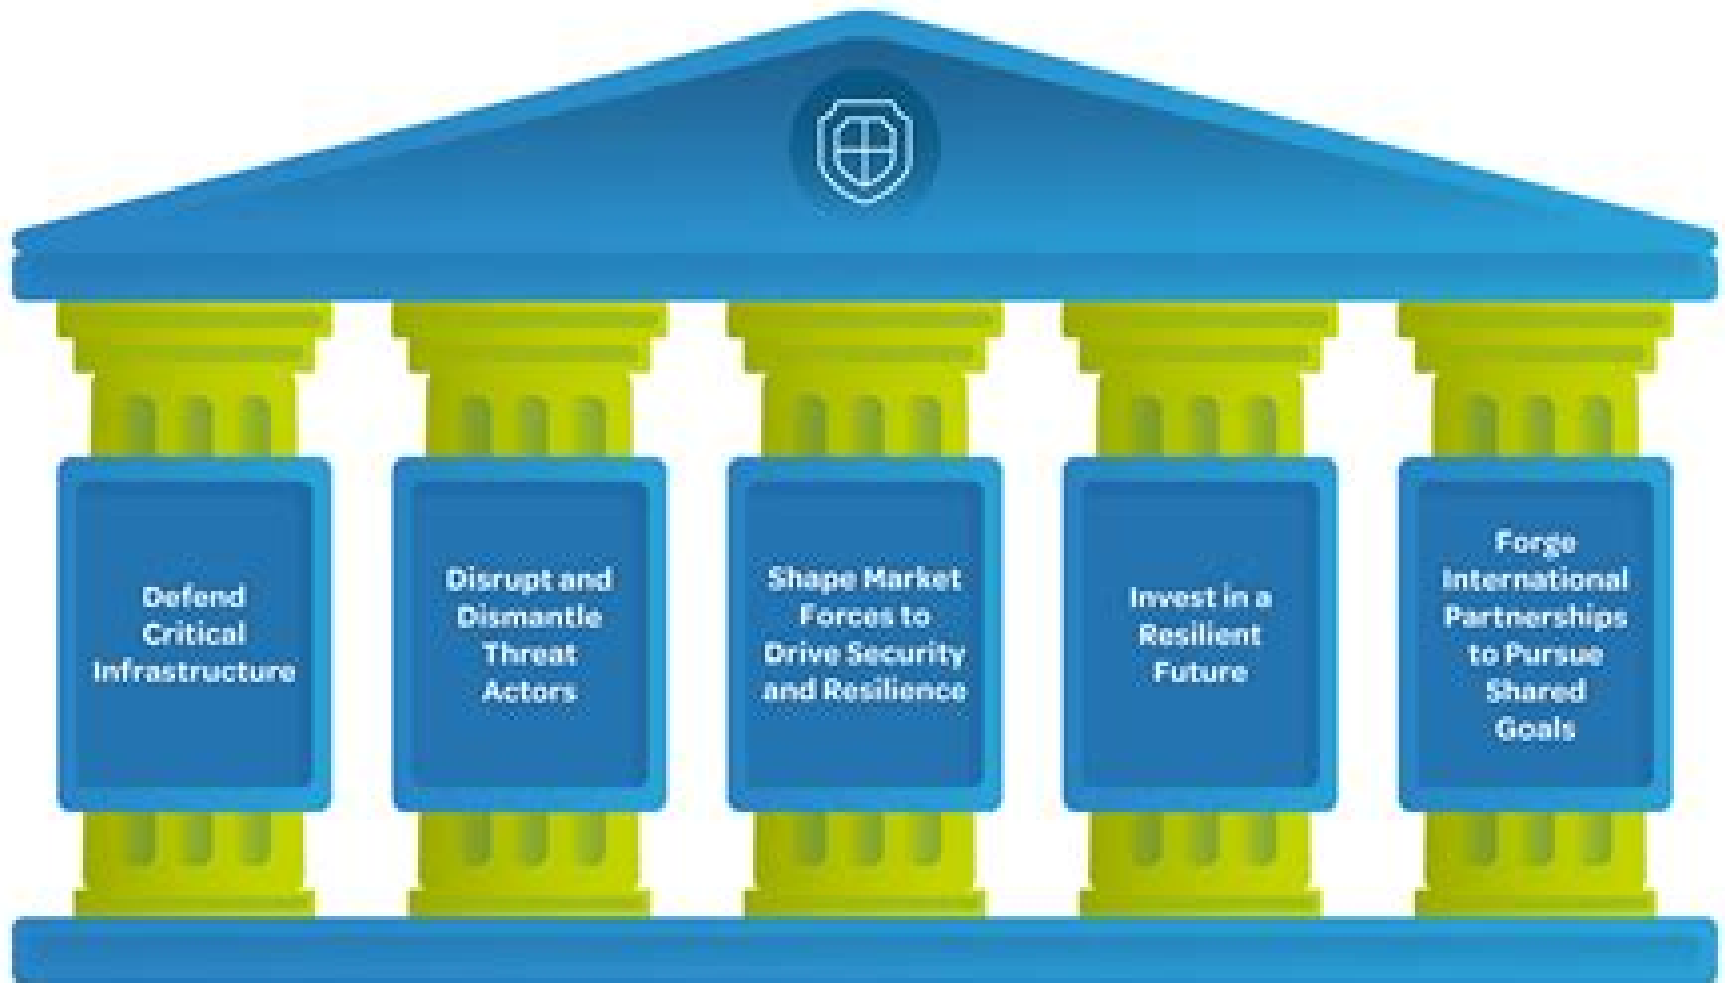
Defend Critical Infrastructure

Disrupt and Dismantle Threat Actors

Shape Market Forces to Drive Security and Resilience

Invest in a Resilient Future

Forge International Partnerships to Pursue Shared Goals